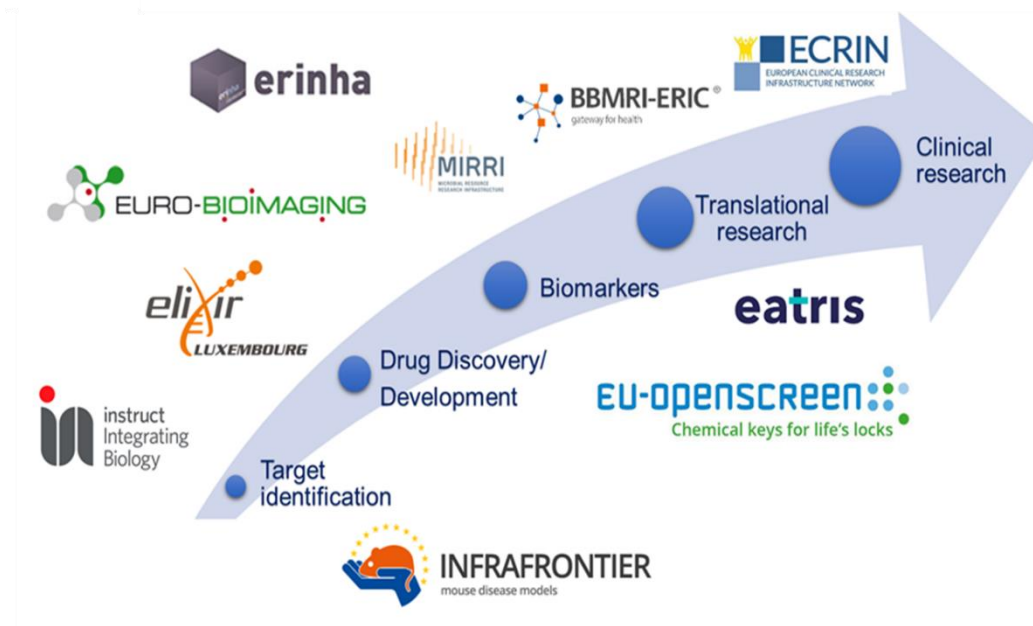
erinha

ECRIN
EUROPEAN CLINICAL RESEARCH INFRASTRUCTURE NETWORK

BBMRI-ERIC®
gateway for health

MIRRI
MICROBIAL RESOURCE RESEARCH INFRASTRUCTURE

EURO-BIOIMAGING

elixir
LUXEMBOURG

instruct
Integrating
Biology

Clinical research

Translational research

Biomarkers

Drug Discovery/
Development

Target identification

eatris

EU-openscreen
Chemical keys for life's locks

INFRAFRONTIER
mouse disease models